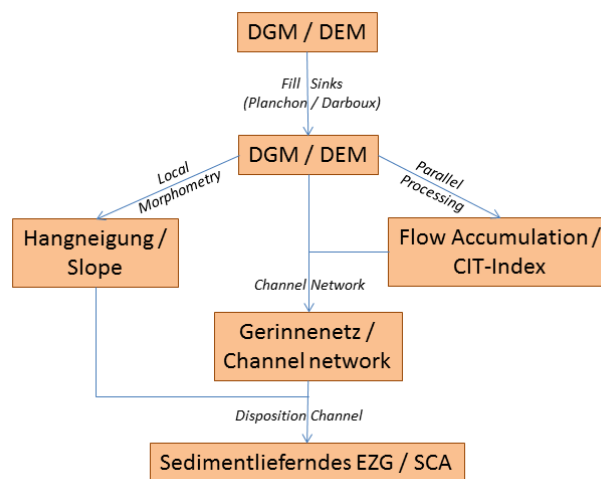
DGM / DEM

Fill Sinks
(Planchon / Darboux)

DGM / DEM

Local
Morphometry

Parallel
Processing

Hangneigung /
Slope

Flow Accumulation /
CIT-Index

Channel Network

Gerinnenetz /
Channel network

Disposition Channel

Sedimentlieferndes EZG / SCA